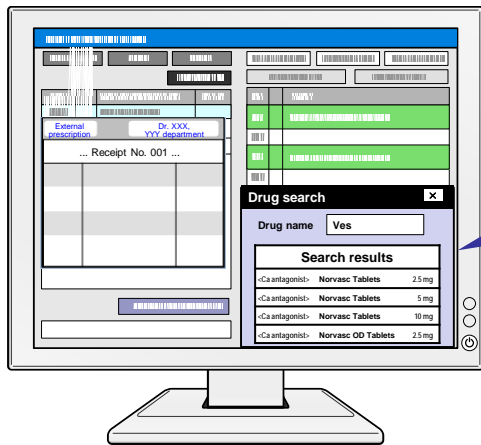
External prescription

Dr. XXX, YYY department

... Receipt No. 001 ...

Drug search

×

Drug name

Ves

Search results

<Ca antagonist> Norvasc Tablets 2.5 mg

<Ca antagonist> Norvasc Tablets 5 mg

<Ca antagonist> Norvasc Tablets 10 mg

<Ca antagonist> Norvasc OD Tablets 2.5 mg